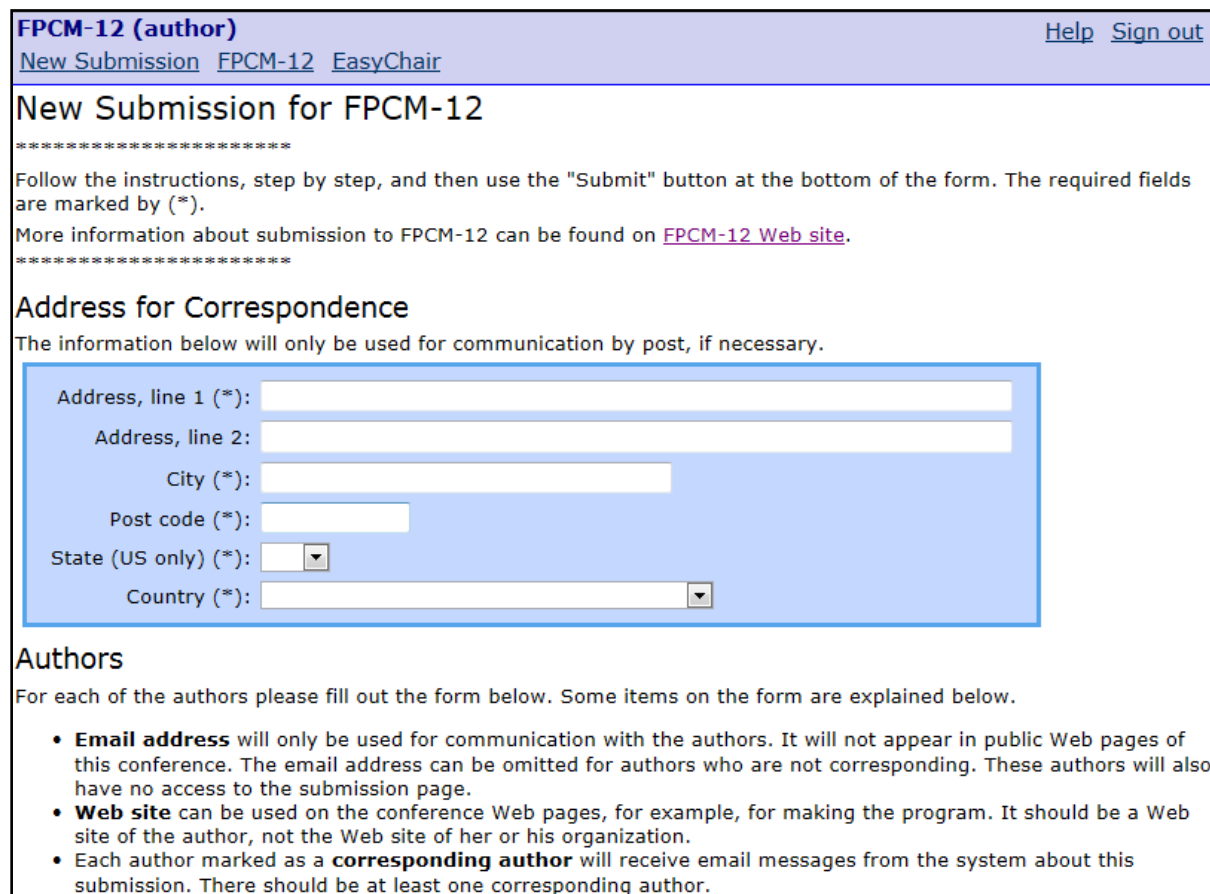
FPCM-12 (author)
New Submission FPCM-12 EasyChair
Help Sign out

New Submission for FPCM-12

**********************

Follow the instructions, step by step, and then use the "Submit" button at the bottom of the form. The required fields are marked by (*).

More information about submission to FPCM-12 can be found on FPCM-12 Web site.

**********************

Address for Correspondence

The information below will only be used for communication by post, if necessary.

Address, line 1 (*):
Address, line 2:
City (*):
Post code (*):
State (US only) (*):
Country (*):

Authors

For each of the authors please fill out the form below. Some items on the form are explained below.

- **Email address** will only be used for communication with the authors. It will not appear in public Web pages of this conference. The email address can be omitted for authors who are not corresponding. These authors will also have no access to the submission page.
- **Web site** can be used on the conference Web pages, for example, for making the program. It should be a Web site of the author, not the Web site of her or his organization.
- Each author marked as a **corresponding author** will receive email messages from the system about this submission. There should be at least one corresponding author.